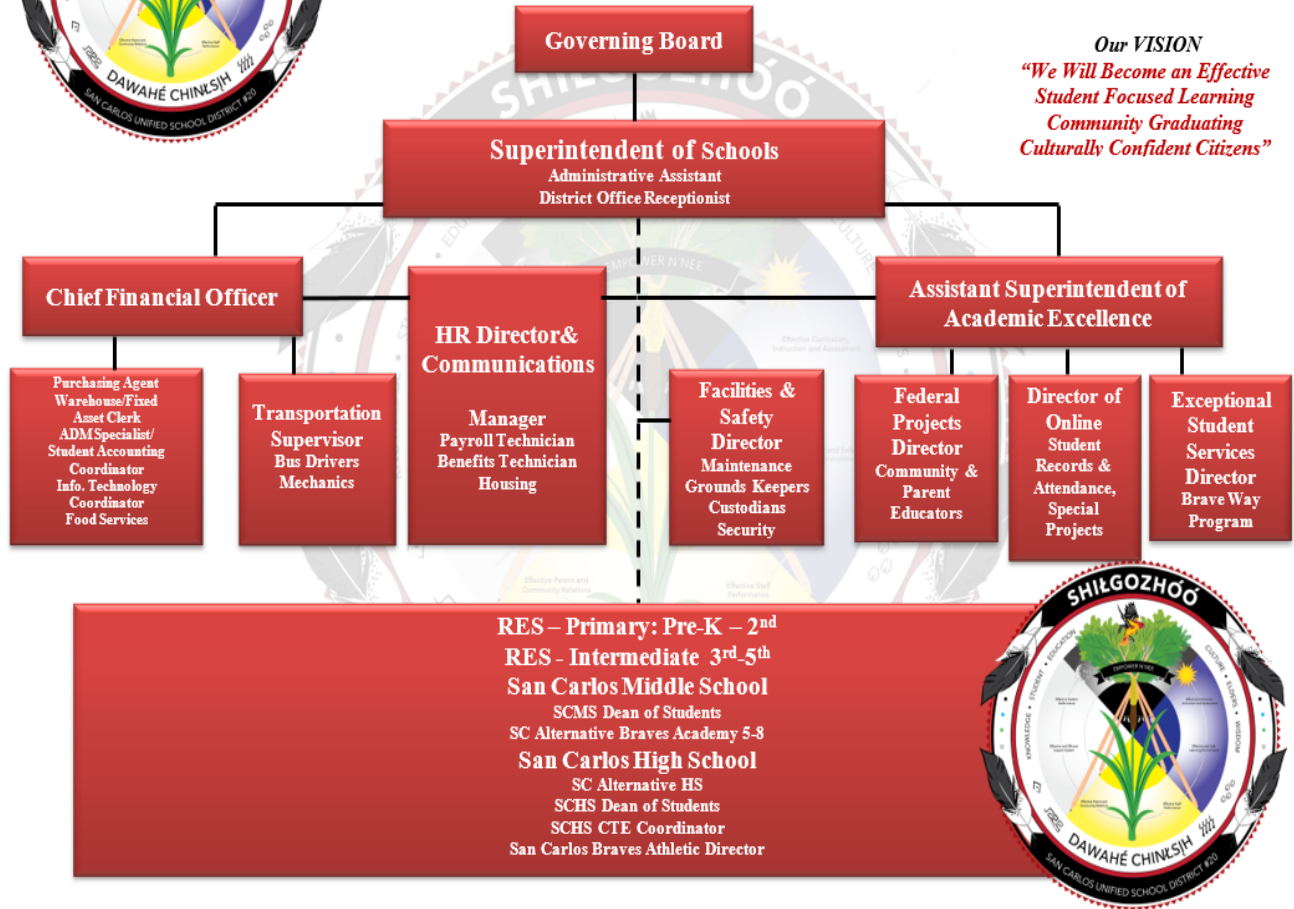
DAWAHÉ CHINŁSIH
SAN CARLOS UNIFIED SCHOOL DISTRICT #20

Governing Board

Our VISION
"We Will Become an Effective Student Focused Learning Community Graduating Culturally Confident Citizens"

Superintendent of Schools
Administrative Assistant
District Office Receptionist

Chief Financial Officer

HR Director& Communications

Manager
Payroll Technician
Benefits Technician
Housing

Assistant Superintendent of Academic Excellence

Purchasing Agent
Warehouse/Fixed Asset Clerk
ADM Specialist/ Student Accounting Coordinator
Info. Technology Coordinator
Food Services

Transportation Supervisor
Bus Drivers
Mechanics

Facilities & Safety Director
Maintenance
Grounds Keepers
Custodians
Security

Federal Projects Director
Community & Parent Educators

Director of Online
Student Records & Attendance, Special Projects

Exceptional Student Services Director
Brave Way Program

RES – Primary: Pre-K – 2$^{nd}$
RES - Intermediate 3$^{rd}$-5$^{th}$
San Carlos Middle School
SCMS Dean of Students
SC Alternative Braves Academy 5-8
San Carlos High School
SC Alternative HS
SCHS Dean of Students
SCHS CTE Coordinator
San Carlos Braves Athletic Director

SHIŁGOZHÓÓ
EMPOWER N'NEE
KNOWLEDGE • STUDENT • EDUCATION • CULTURE • ELDERS • WISDOM
DAWAHÉ CHINŁSIH
SAN CARLOS UNIFIED SCHOOL DISTRICT #20